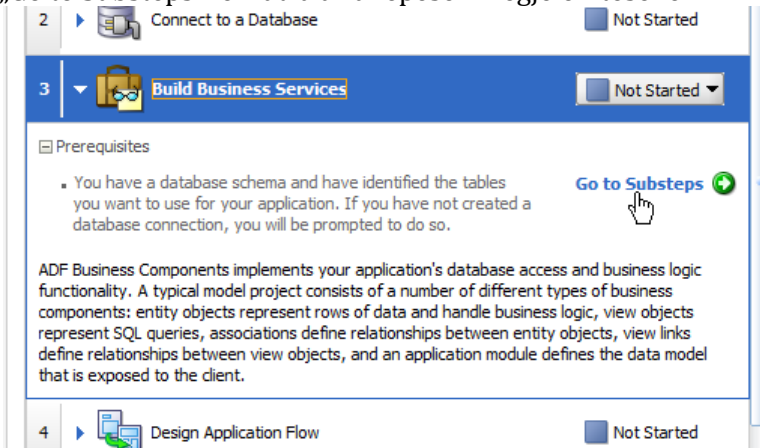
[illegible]

2 Connect to a Database Not Started

3 Build Business Services Not Started

⊟ Prerequisites

You have a database schema and have identified the tables you want to use for your application. If you have not created a database connection, you will be prompted to do so.

Go to Substeps

ADF Business Components implements your application's database access and business logic functionality. A typical model project consists of a number of different types of business components: entity objects represent rows of data and handle business logic, view objects represent SQL queries, associations define relationships between entity objects, view links define relationships between view objects, and an application module defines the data model that is exposed to the client.

4 Design Application Flow Not Started